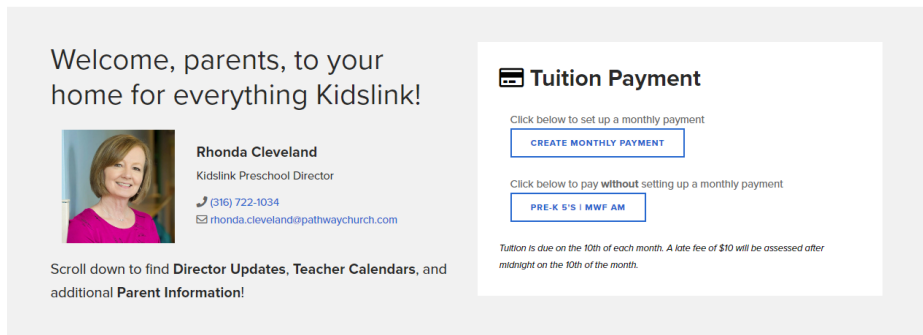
Welcome, parents, to your home for everything Kidslink!

Rhonda Cleveland

Kidslink Preschool Director

(316) 722-1034

rhonda.cleveland@pathwaychurch.com

Scroll down to find **Director Updates**, **Teacher Calendars**, and additional **Parent Information**!

Tuition Payment

Click below to set up a monthly payment

CREATE MONTHLY PAYMENT

Click below to pay **without** setting up a monthly payment

PRE-K 5'S | MWF AM

*Tuition is due on the 10th of each month. A late fee of $10 will be assessed after midnight on the 10th of the month.*